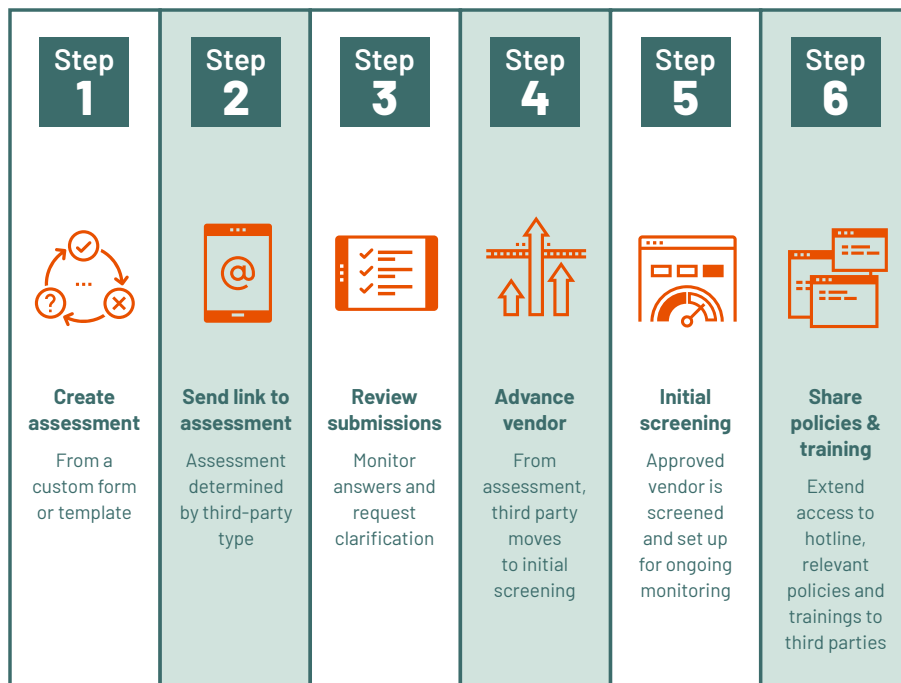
Step 1

Create assessment

From a custom form or template

Step 2

Send link to assessment

Assessment determined by third-party type

Step 3

Review submissions

Monitor answers and request clarification

Step 4

Advance vendor

From assessment, third party moves to initial screening

Step 5

Initial screening

Approved vendor is screened and set up for ongoing monitoring

Step 6

Share policies & training

Extend access to hotline, relevant policies and trainings to third parties